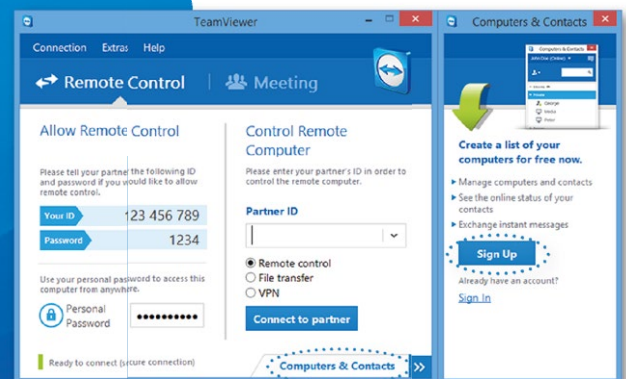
TeamViewer

Connection Extras Help

Remote Control | Meeting

Allow Remote Control

Please tell your partner the following ID and password if you would like to allow remote control.

Your ID 123 456 789

Password 1234

Use your personal password to access this computer from anywhere.

Personal Password ••••••••••

Ready to connect (secure connection)

Control Remote Computer

Please enter your partner's ID in order to control the remote computer.

Partner ID

Remote control
File transfer
VPN

Connect to partner

Computers & Contacts

Computers & Contacts

Create a list of your computers for free now.

Manage computers and contacts
See the online status of your contacts
Exchange instant messages

Sign Up

Already have an account?

Sign In